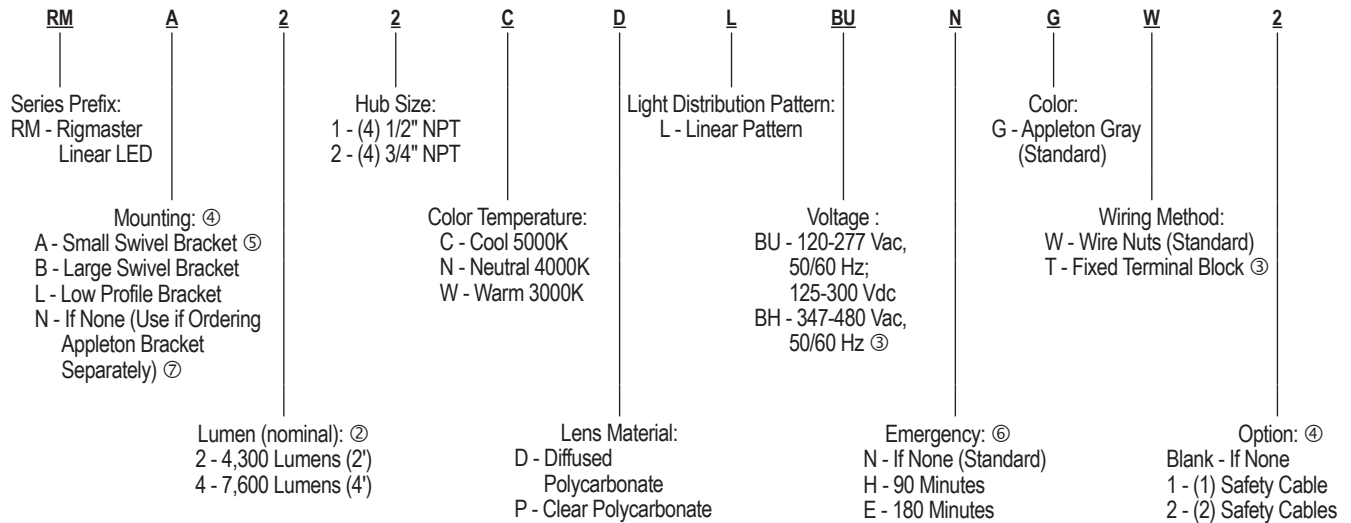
RM A 2 2 C D L BU N G W 2

Series Prefix:
RM - Rigmaster Linear LED

Hub Size:
1 - (4) 1/2" NPT
2 - (4) 3/4" NPT

Light Distribution Pattern:
L - Linear Pattern

Color:
G - Appleton Gray (Standard)

Mounting: ④
A - Small Swivel Bracket ⑤
B - Large Swivel Bracket
L - Low Profile Bracket
N - If None (Use if Ordering Appleton Bracket Separately) ⑦

Color Temperature:
C - Cool 5000K
N - Neutral 4000K
W - Warm 3000K

Voltage :
BU - 120-277 Vac, 50/60 Hz; 125-300 Vdc
BH - 347-480 Vac, 50/60 Hz ③

Wiring Method:
W - Wire Nuts (Standard)
T - Fixed Terminal Block ③

Lumen (nominal): ②
2 - 4,300 Lumens (2')
4 - 7,600 Lumens (4')

Lens Material:
D - Diffused Polycarbonate
P - Clear Polycarbonate

Emergency: ⑥
N - If None (Standard)
H - 90 Minutes
E - 180 Minutes

Option: ④
Blank - If None
1 - (1) Safety Cable
2 - (2) Safety Cables